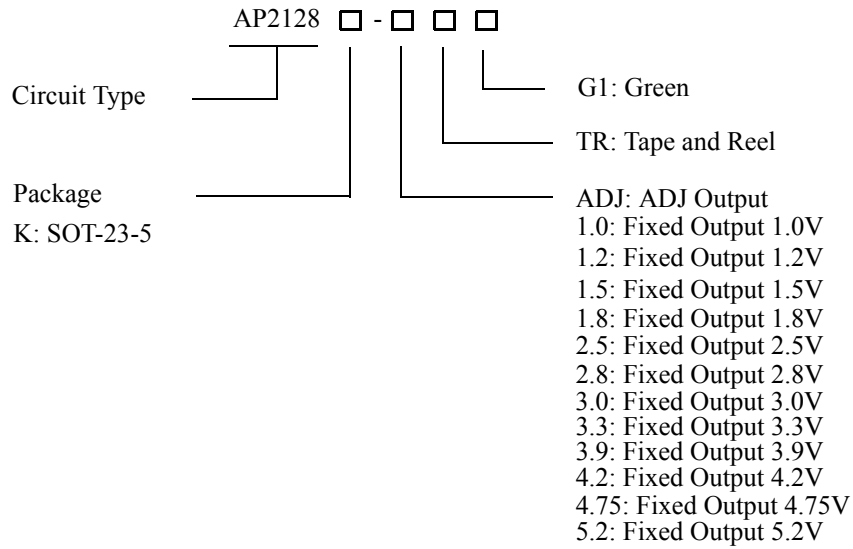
AP2128 □ - □ □ □

Circuit Type

G1: Green

TR: Tape and Reel

Package
K: SOT-23-5

ADJ: ADJ Output
1.0: Fixed Output 1.0V
1.2: Fixed Output 1.2V
1.5: Fixed Output 1.5V
1.8: Fixed Output 1.8V
2.5: Fixed Output 2.5V
2.8: Fixed Output 2.8V
3.0: Fixed Output 3.0V
3.3: Fixed Output 3.3V
3.9: Fixed Output 3.9V
4.2: Fixed Output 4.2V
4.75: Fixed Output 4.75V
5.2: Fixed Output 5.2V